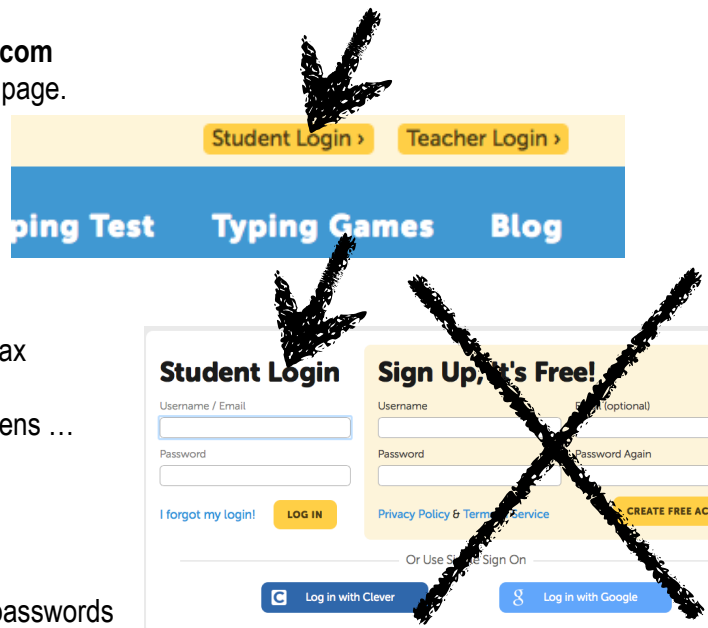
com
page.

Student Login ›
Teacher Login ›

ping Test
Typing Games
Blog

ax

ens …

Student Login
Username / Email
Password
I forgot my login!
LOG IN

Sign Up, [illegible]t's Free!
Username
E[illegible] (optional)
Password
Password Again
Privacy Policy & Term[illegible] Service
CREATE FREE AC

Or Use Si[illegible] Sign On
Log in with Clever
Log in with Google

passwords